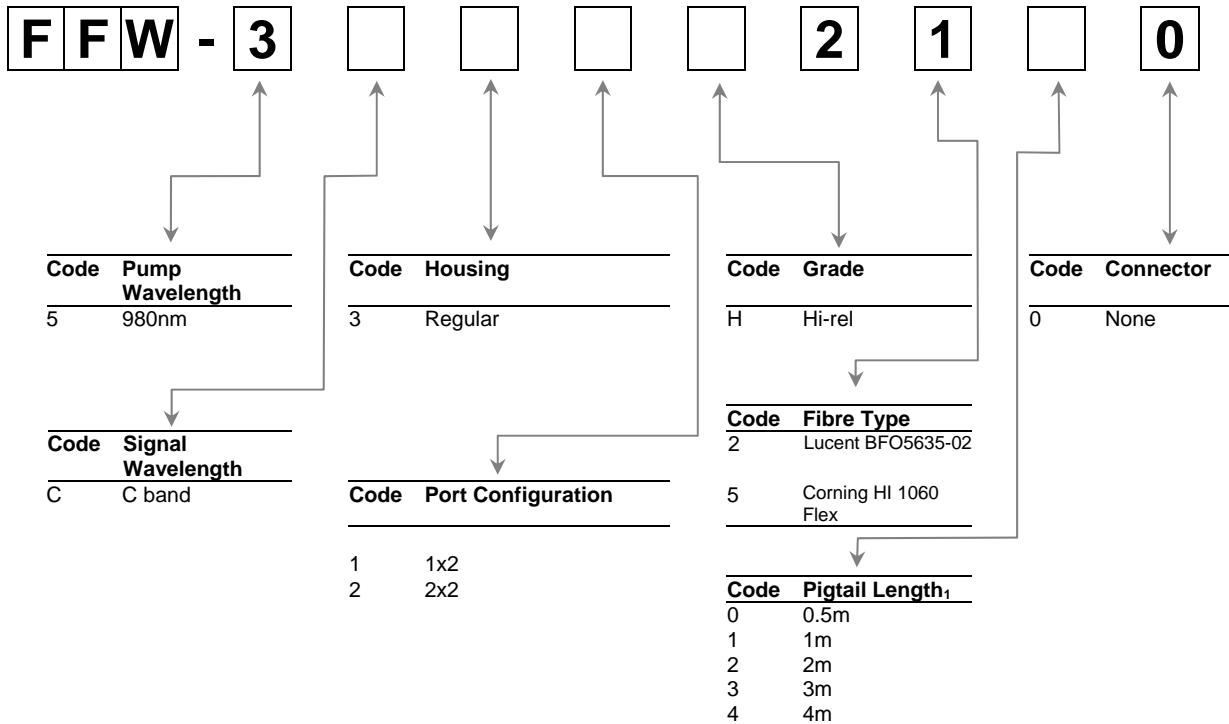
F F W - 3 [ ] [ ] [ ] [ ] 2 1 [ ] 0

| Code | Pump Wavelength |
|---|---|
| 5 | 980nm |

| Code | Housing |
|---|---|
| 3 | Regular |

| Code | Grade |
|---|---|
| H | Hi-rel |

| Code | Connector |
|---|---|
| 0 | None |

| Code | Signal Wavelength |
|---|---|
| C | C band |

| Code | Port Configuration |
|---|---|
| 1 | 1x2 |
| 2 | 2x2 |

| Code | Fibre Type |
|---|---|
| 2 | Lucent BFO5635-02 |
| 5 | Corning HI 1060 Flex |

| Code | Pigtail Length$_1$ |
|---|---|
| 0 | 0.5m |
| 1 | 1m |
| 2 | 2m |
| 3 | 3m |
| 4 | 4m |